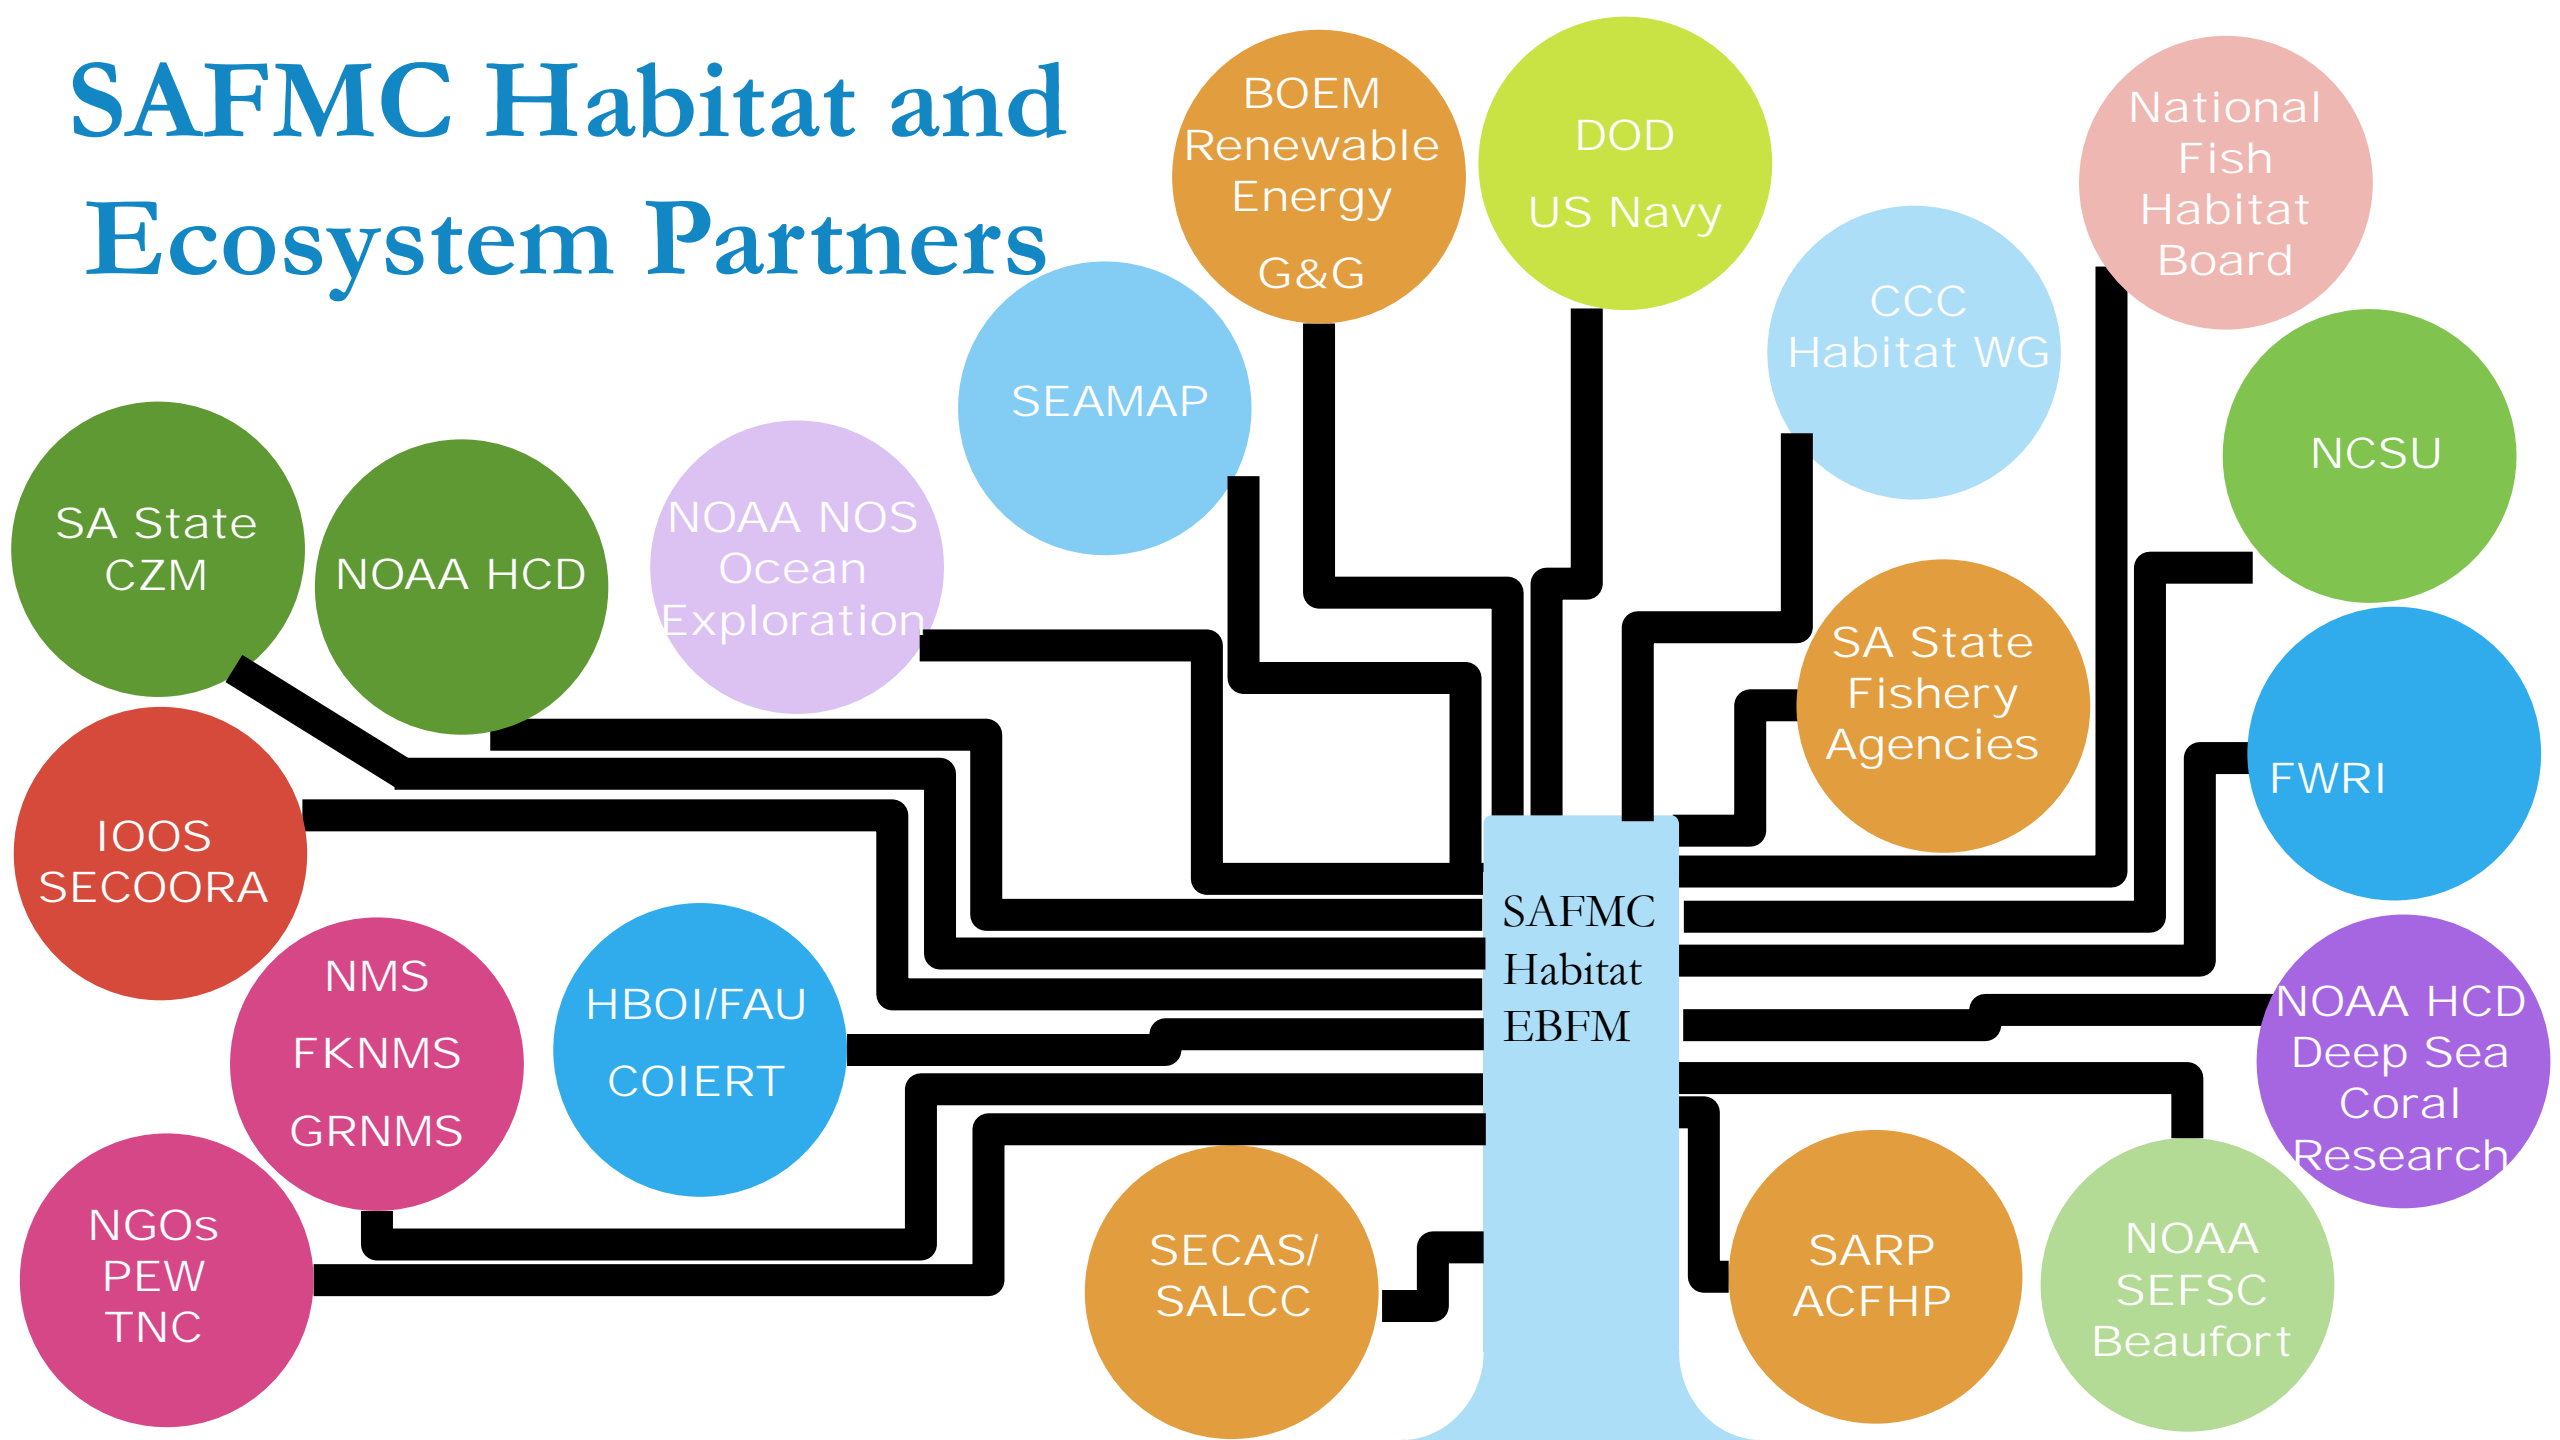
SAFMC Habitat and Ecosystem Partners

BOEM Renewable Energy G&G

DOD US Navy

National Fish Habitat Board

CCC Habitat WG

SEAMAP

NCSU

SA State CZM

NOAA HCD

NOAA NOS Ocean Exploration

SA State Fishery Agencies

FWRI

IOOS SECOORA

SAFMC Habitat EBFM

NMS FKNMS GRNMS

HBOI/FAU COIERT

NOAA HCD Deep Sea Coral Research

NGOs PEW TNC

SECAS/ SALCC

SARP ACFHP

NOAA SEFSC Beaufort